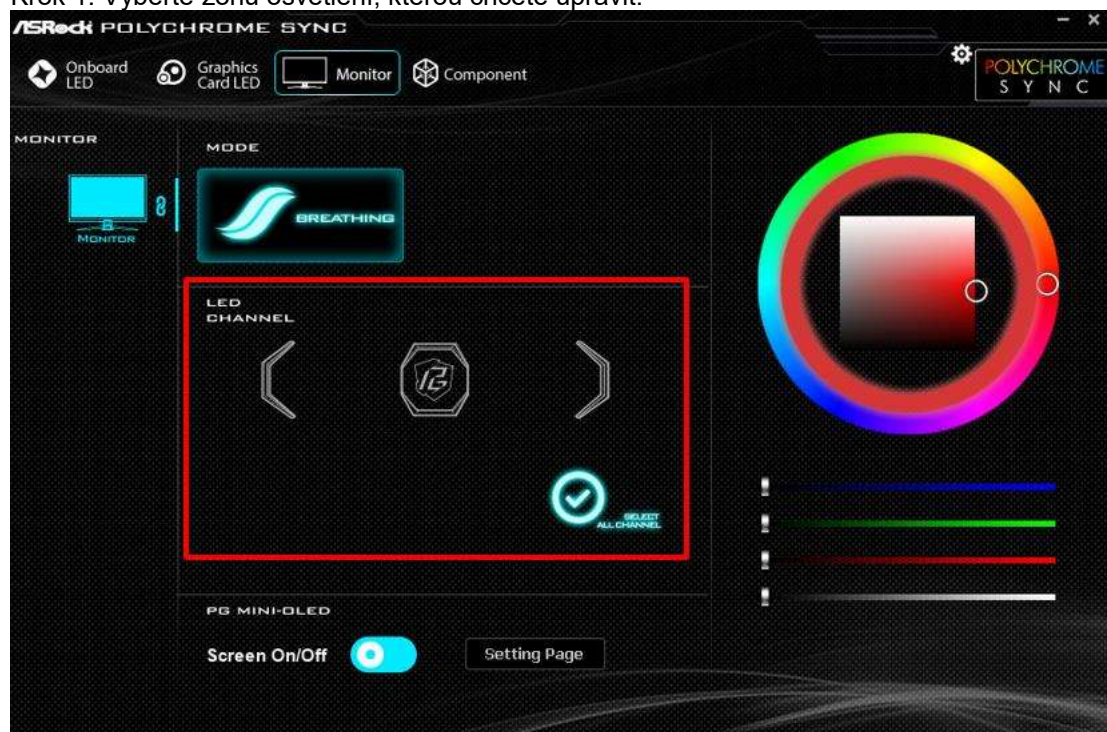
Krok 1: Vyberte zónu osvětlení, kterou chcete upravit.

ASRock POLYCHROME SYNC

Onboard LED
Graphics Card LED
Monitor
Component

POLYCHROME SYNC

MONITOR

MONITOR

MODE

BREATHING

LED CHANNEL

SELECT ALL CHANNEL

PG MINI-OLED

Screen On/Off

Setting Page